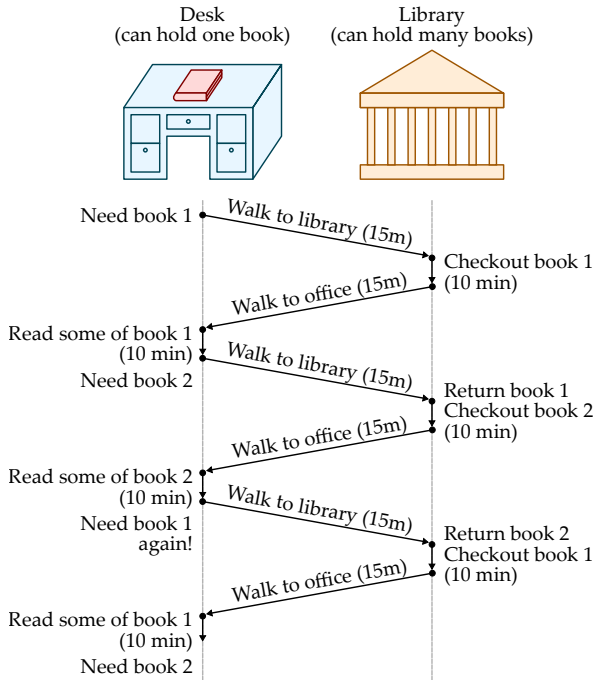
Desk
(can hold one book)

Library
(can hold many books)

Need book 1

Walk to library (15m)

Checkout book 1
(10 min)

Walk to office (15m)

Read some of book 1
(10 min)

Walk to library (15m)

Need book 2

Return book 1
Checkout book 2
(10 min)

Walk to office (15m)

Read some of book 2
(10 min)

Walk to library (15m)

Need book 1
again!

Return book 2
Checkout book 1
(10 min)

Walk to office (15m)

Read some of book 1
(10 min)

Need book 2